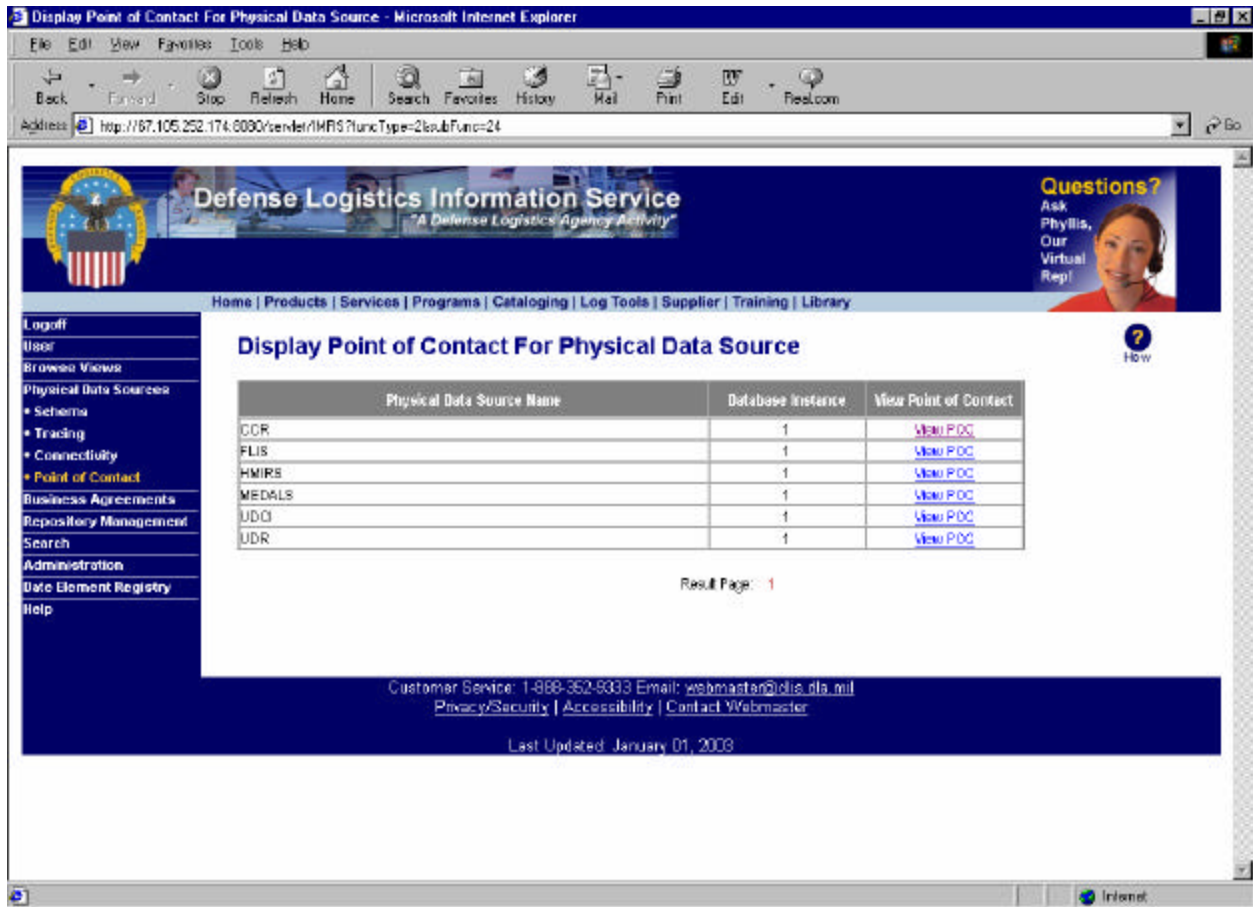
Display Point of Contact For Physical Data Source - Microsoft Internet Explorer

File Edit View Favorites Tools Help

Back Forward Stop Refresh Home Search Favorites History Mail Print Edit Real.com

Address http://67.105.252.174:8080/servlet/IMRS?funcType=2&subFunc=24 Go

Defense Logistics Information Service
"A Defense Logistics Agency Activity"

Questions? Ask Phyllis, Our Virtual Rep!

Home | Products | Services | Programs | Cataloging | Log Tools | Supplier | Training | Library

Logoff
User
Browse Views
Physical Data Sources
• Schema
• Tracing
• Connectivity
• Point of Contact
Business Agreements
Repository Management
Search
Administration
Data Element Registry
Help

Display Point of Contact For Physical Data Source

How

| Physical Data Source Name | Database Instance | View Point of Contact |
|---|---|---|
| CCR | 1 | View POC |
| FLIS | 1 | View POC |
| HMIRS | 1 | View POC |
| MEDALS | 1 | View POC |
| UDCI | 1 | View POC |
| UDR | 1 | View POC |

Result Page: 1

Customer Service: 1-888-352-9333 Email: webmaster@dlis.dla.mil
Privacy/Security | Accessibility | Contact Webmaster

Last Updated: January 01, 2003

Internet